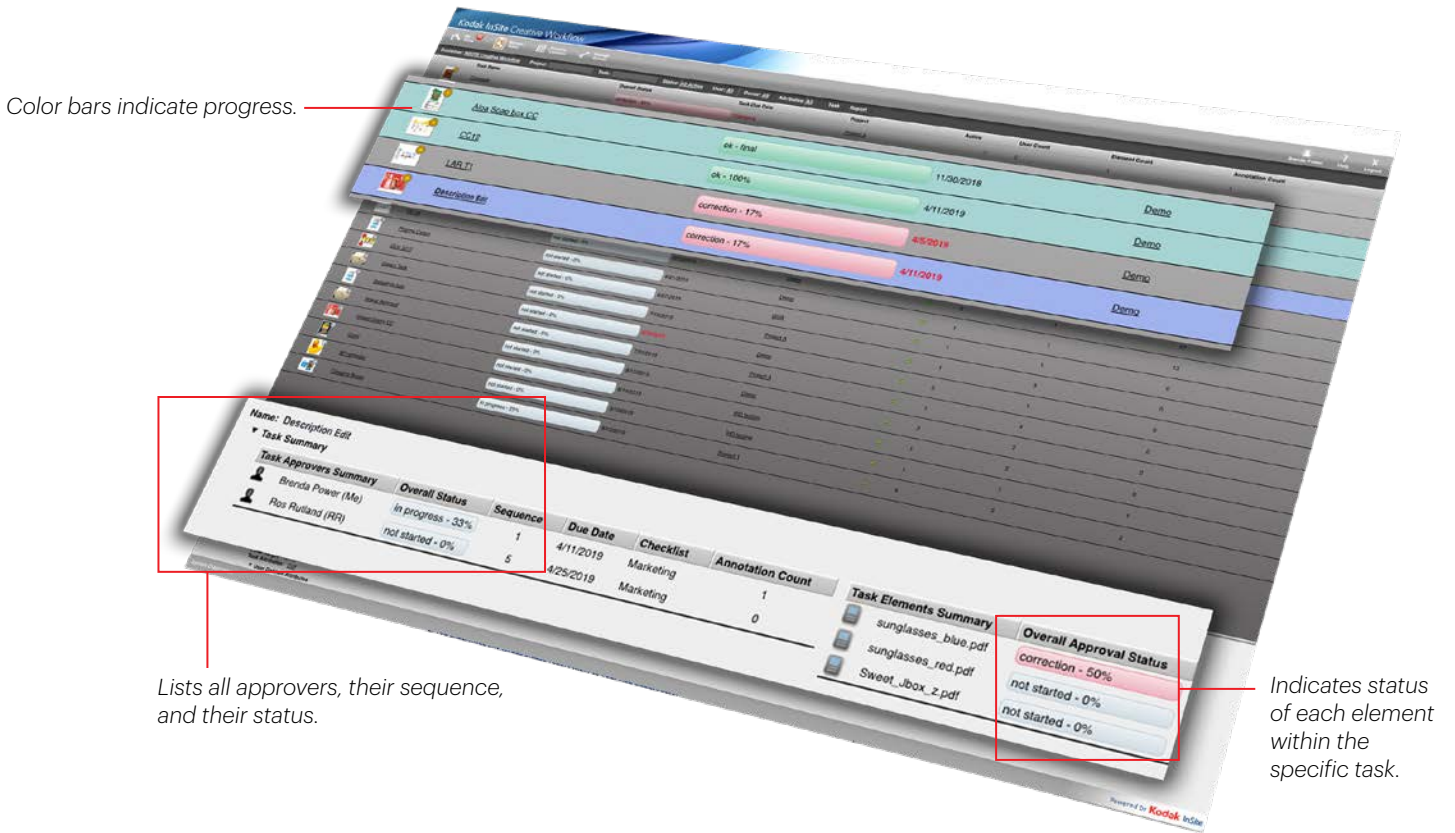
Kodak InSite Creative Workflow

Color bars indicate progress.

Alpa Scan box CC

CC12

LAB T1

Description Edit

ok - final

ok - 100%

11/30/2018

correction - 17%

4/11/2019

Demo

correction - 17%

4/5/2019

Demo

4/11/2019

Demo

Demo

Name: Description Edit
▼ Task Summary

| Task Approvers Summary | Overall Status | Sequence | Due Date | Checklist | Annotation Count |
|---|---|---|---|---|---|
| Brenda Power (Me) | in progress - 33% | 1 | 4/11/2019 | Marketing | 1 |
| Ros Rutland (RR) | not started - 0% | 5 | 4/25/2019 | Marketing | 0 |

| Task Elements Summary | Overall Approval Status |
|---|---|
| sunglasses_blue.pdf | correction - 50% |
| sunglasses_red.pdf | not started - 0% |
| Sweet_Jbox_z.pdf | not started - 0% |

Lists all approvers, their sequence, and their status.

Indicates status of each element within the specific task.

Powered by Kodak InSite